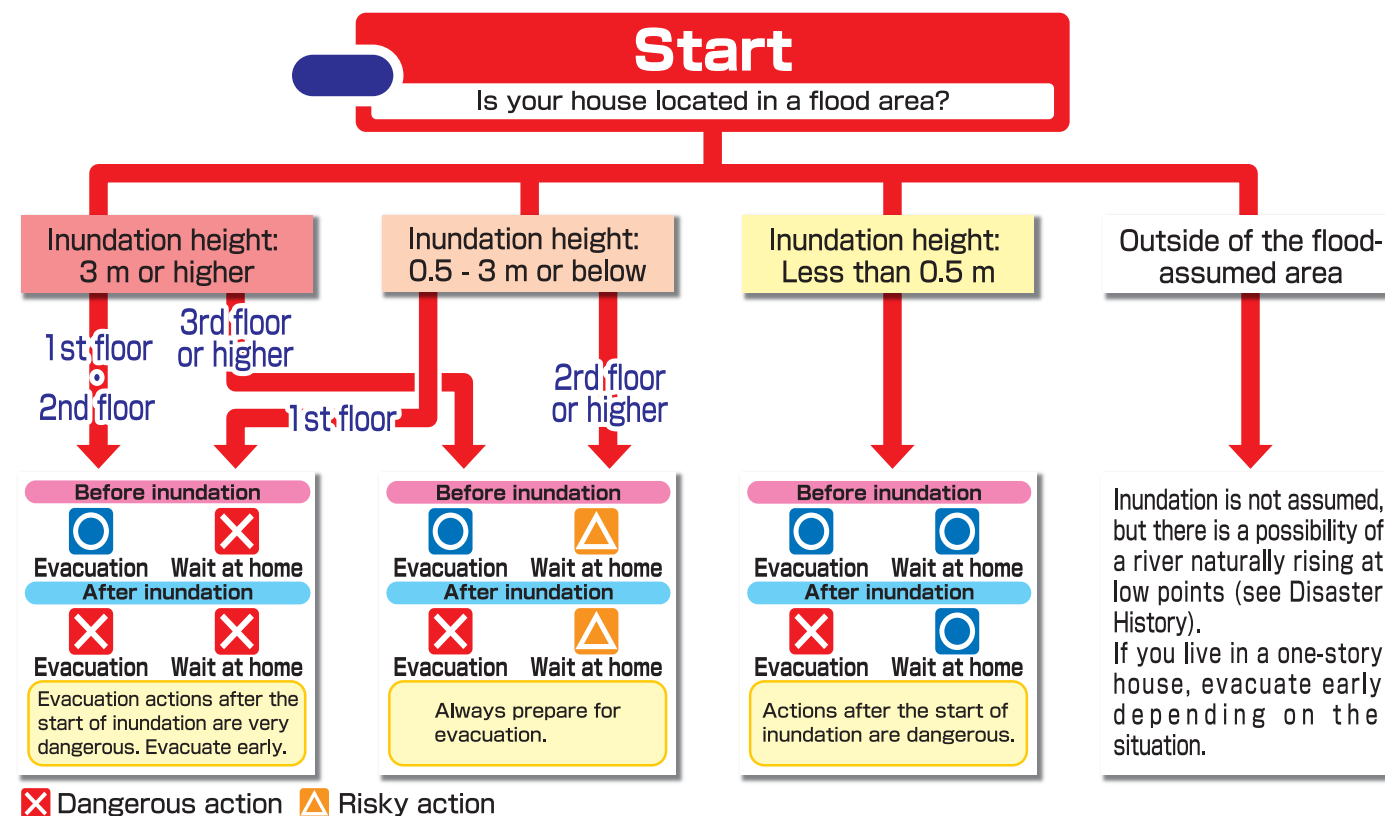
Start
Is your house located in a flood area?

Inundation height: 3 m or higher

1st floor
2nd floor

3rd floor or higher

Inundation height: 0.5 - 3 m or below

1st floor

2rd floor or higher

Inundation height: Less than 0.5 m

Outside of the flood-assumed area

Before inundation
Evacuation Wait at home
After inundation
Evacuation Wait at home
Evacuation actions after the start of inundation are very dangerous. Evacuate early.

Before inundation
Evacuation Wait at home
After inundation
Evacuation Wait at home
Always prepare for evacuation.

Before inundation
Evacuation Wait at home
After inundation
Evacuation Wait at home
Actions after the start of inundation are dangerous.

Inundation is not assumed, but there is a possibility of a river naturally rising at low points (see Disaster History).
If you live in a one-story house, evacuate early depending on the situation.

Dangerous action Risky action